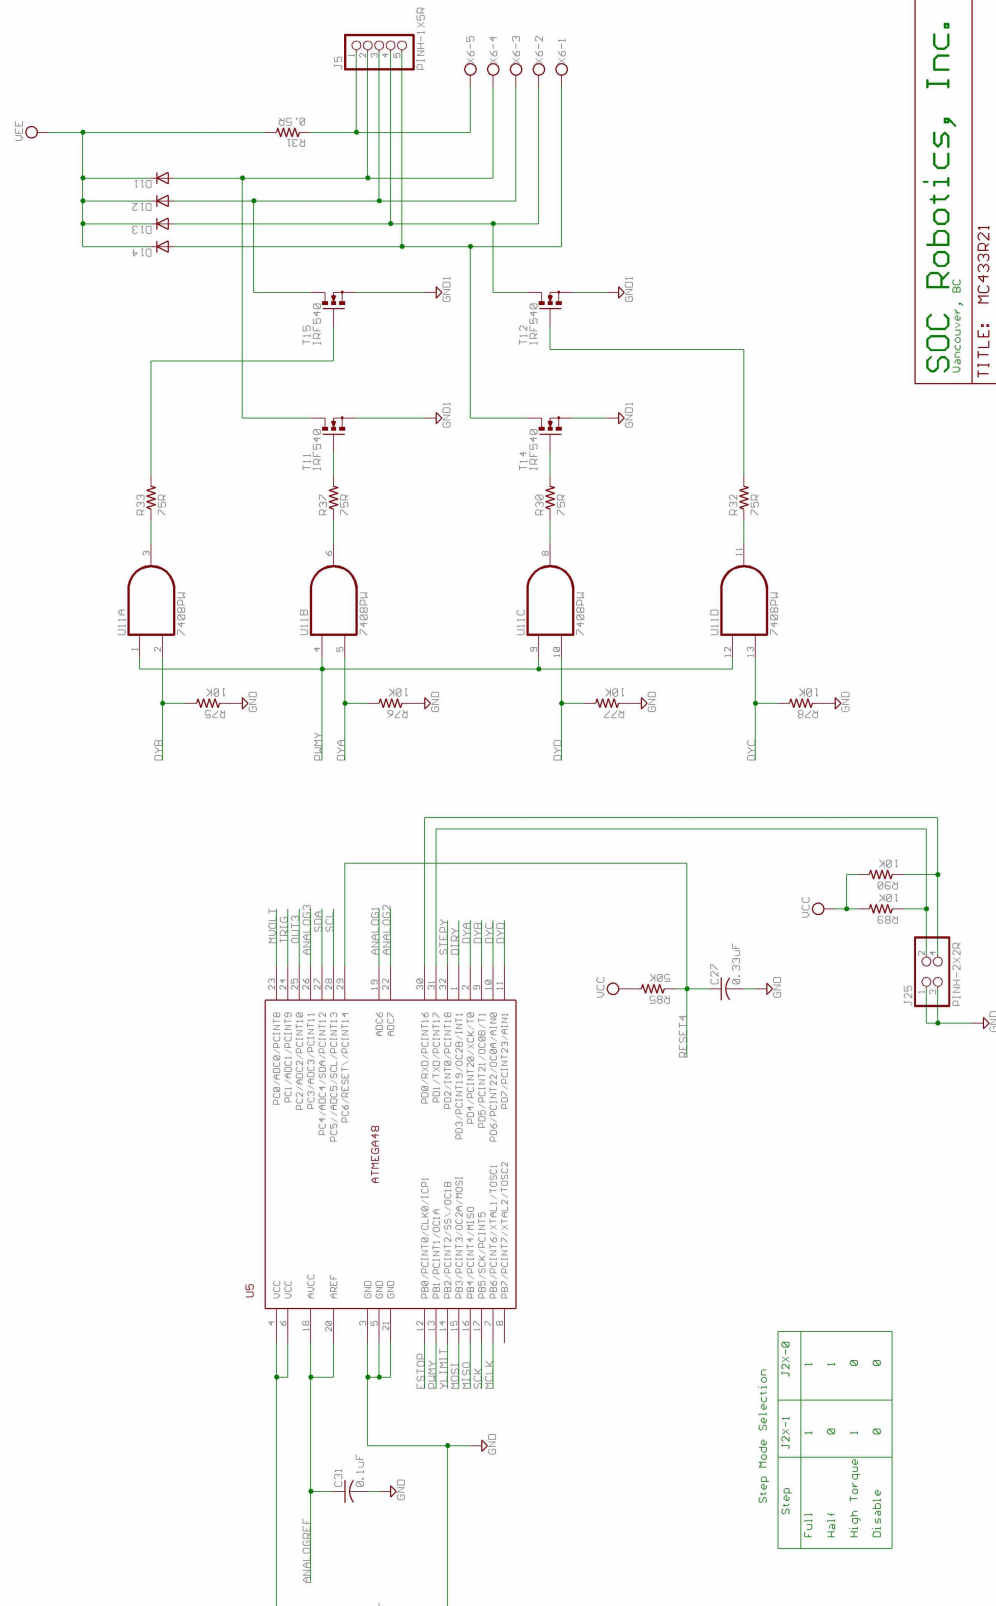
SOC Robotics, Inc.
Vancouver, BC
TITLE: MC433R21

J5
PINH-1X5R
1 2 3 4 5
X6-5
X6-4
X6-3
X6-2
X6-1
VEE
R31
0.5R
D11
D12
D13
D14
GND1
T15
IRF540
GND1
T12
IRF540
GND1
T11
IRF540
GND1
T14
IRF540
R33
75R
R37
75R
R30
75R
R32
75R
3
6
8
11
U11A
7408PW
U11B
7408PW
U11C
7408PW
U11D
7408PW
1 2
4 5
9 10
12 13
R25
10K
GND
R26
10K
GND
R27
10K
GND
R28
10K
GND
DYB
DWMY
DYA
DYD
DYC

U5
ATMEGA48
VCC
VCC
AVCC
AREF
GND
GND
GND
4
6
18
20
3
5
21
PC0/ADC0/PCINT8
PC1/ADC1/PCINT9
PC2/ADC2/PCINT10
PC3/ADC3/PCINT11
PC4/ADC4/SDA/PCINT12
PC5/ADC5/SCL/PCINT13
PC6/RESET/PCINT14
ADC6
ADC7
PD0/RXD/PCINT16
PD1/TXD/PCINT17
PD2/INT0/PCINT18
PD3/PCINT19/OC2B/INT1
PD4/PCINT20/XCK/T0
PD5/PCINT21/OC0B/T1
PD6/PCINT22/OC0A/AIN0
PD7/PCINT23/AIN1
PB0/PCINT0/CLKO/ICP1
PB1/PCINT1/OC1A
PB2/PCINT2/SS/OC1B
PB3/PCINT3/OC2A/MOSI
PB4/PCINT4/MISO
PB5/SCK/PCINT5
PB6/PCINT6/XTAL1/TOSC1
PB7/PCINT7/XTAL2/TOSC2
23 MVOLT
24 TRIG
25 OUT3
26 ANALOG3
27 SDA
28 SCL
29
19 ANALOG1
22 ANALOG2
30
31 STEPY
32 DIRY
1 DYA
2 DYA
9 DYB
10 DYC
11 DYD
12 ESTOP
13 DWMY
14 YLIMIT
15 MOSI
16 MISO
17 SCK
7 MCLK
8
VCC
R85
50K
C27
0.33uF
GND
RESET4
VCC
R90
10K
R89
10K
J25
PINH-2X2R
1 2
3 4
GND
GND
C31
0.1uF
GND
ANALOGREF

Step Mode Selection
| Step | J2X-1 | J2X-0 |
|---|---|---|
| Full | 1 | 1 |
| Half | 0 | 1 |
| High Torque | 1 | 0 |
| Disable | 0 | 0 |